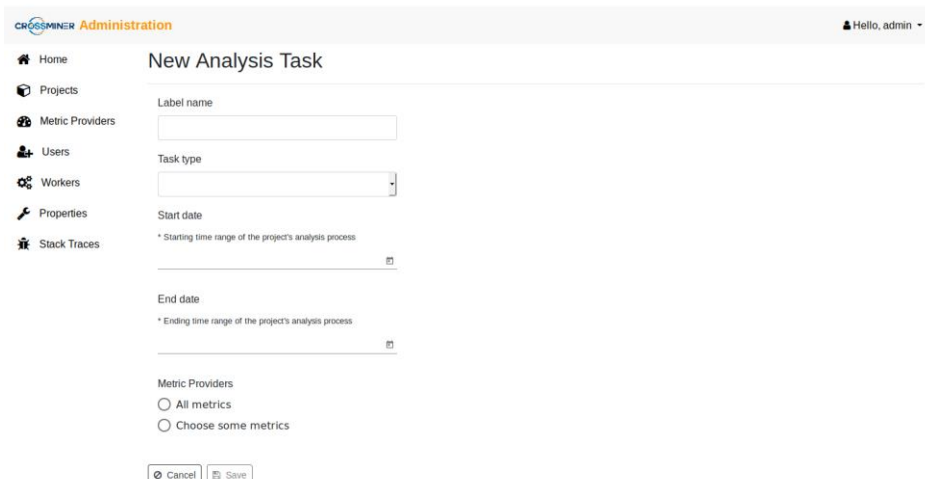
CROSSMINER Administration

Hello, admin

Home
Projects
Metric Providers
Users
Workers
Properties
Stack Traces

New Analysis Task

Label name

Task type

Start date

* Starting time range of the project's analysis process

End date

* Ending time range of the project's analysis process

Metric Providers

All metrics

Choose some metrics

Cancel Save